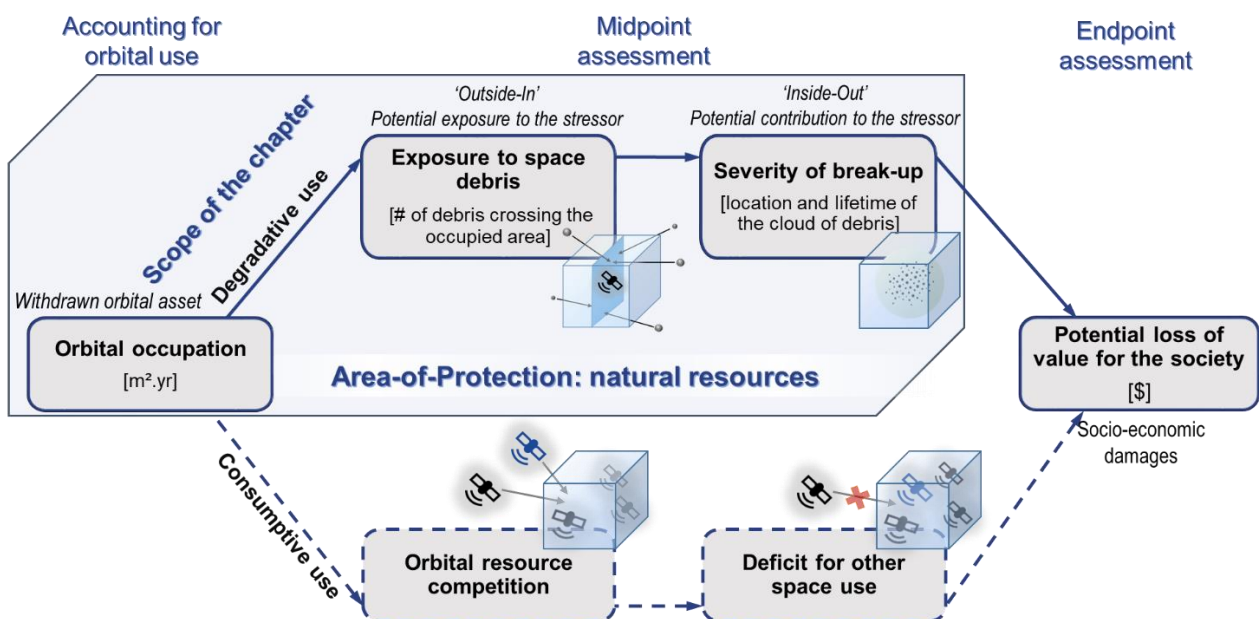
Accounting for orbital use

Midpoint assessment

Endpoint assessment

Scope of the chapter

'Outside-In'
Potential exposure to the stressor

'Inside-Out'
Potential contribution to the stressor

Exposure to space debris
[# of debris crossing the occupied area]

Severity of break-up
[location and lifetime of the cloud of debris]

Degradative use

Withdrawn orbital asset

Orbital occupation
[m².yr]

Area-of-Protection: natural resources

Potential loss of value for the society
[$]

Socio-economic damages

Consumptive use

Orbital resource competition

Deficit for other space use